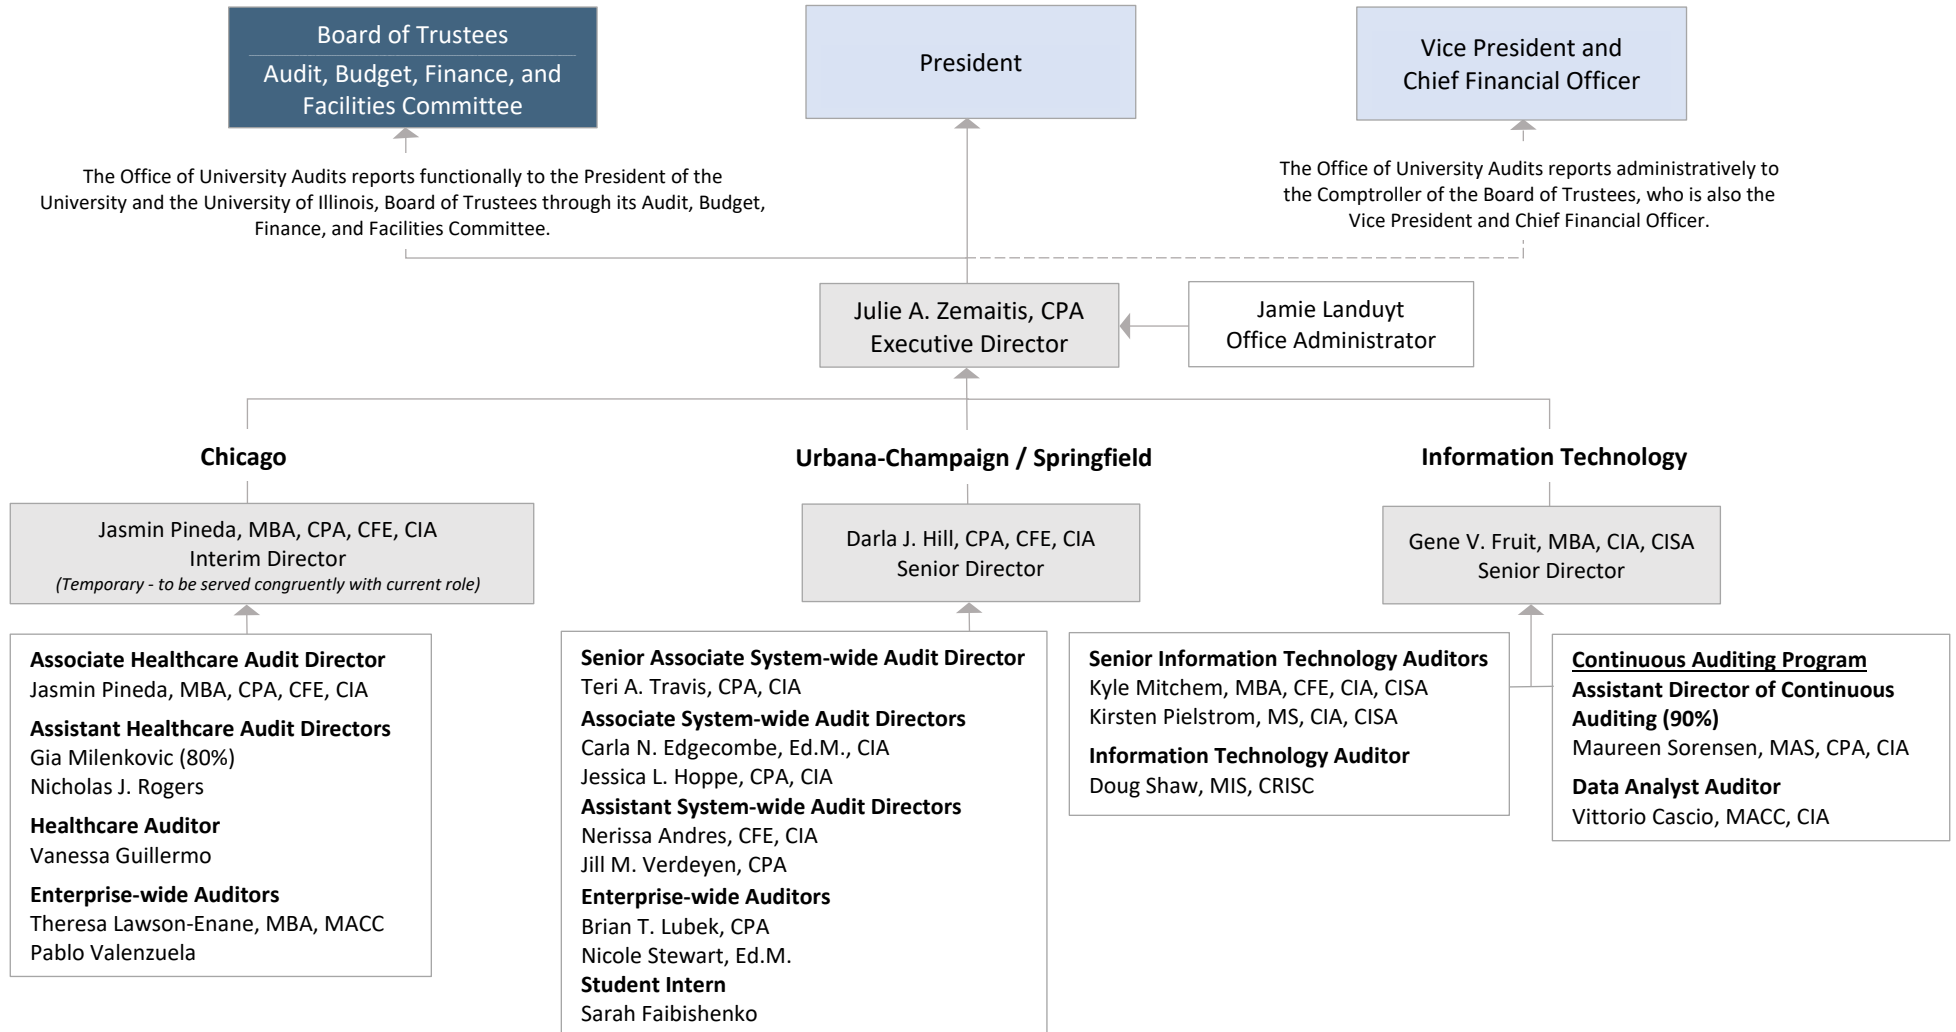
Board of Trustees
Audit, Budget, Finance, and Facilities Committee

President

Vice President and Chief Financial Officer

The Office of University Audits reports functionally to the President of the University and the University of Illinois, Board of Trustees through its Audit, Budget, Finance, and Facilities Committee.

The Office of University Audits reports administratively to the Comptroller of the Board of Trustees, who is also the Vice President and Chief Financial Officer.

Julie A. Zemaitis, CPA
Executive Director

Jamie Landuyt
Office Administrator

Chicago

Urbana-Champaign / Springfield

Information Technology

Jasmin Pineda, MBA, CPA, CFE, CIA
Interim Director
(Temporary - to be served congruently with current role)

Darla J. Hill, CPA, CFE, CIA
Senior Director

Gene V. Fruit, MBA, CIA, CISA
Senior Director

**Associate Healthcare Audit Director**
Jasmin Pineda, MBA, CPA, CFE, CIA
**Assistant Healthcare Audit Directors**
Gia Milenkovic (80%)
Nicholas J. Rogers
**Healthcare Auditor**
Vanessa Guillermo
**Enterprise-wide Auditors**
Theresa Lawson-Enane, MBA, MACC
Pablo Valenzuela

**Senior Associate System-wide Audit Director**
Teri A. Travis, CPA, CIA
**Associate System-wide Audit Directors**
Carla N. Edgecombe, Ed.M., CIA
Jessica L. Hoppe, CPA, CIA
**Assistant System-wide Audit Directors**
Nerissa Andres, CFE, CIA
Jill M. Verdeyen, CPA
**Enterprise-wide Auditors**
Brian T. Lubek, CPA
Nicole Stewart, Ed.M.
**Student Intern**
Sarah Faibishenko

**Senior Information Technology Auditors**
Kyle Mitchem, MBA, CFE, CIA, CISA
Kirsten Pielstrom, MS, CIA, CISA
**Information Technology Auditor**
Doug Shaw, MIS, CRISC

Continuous Auditing Program
**Assistant Director of Continuous Auditing (90%)**
Maureen Sorensen, MAS, CPA, CIA
**Data Analyst Auditor**
Vittorio Cascio, MACC, CIA